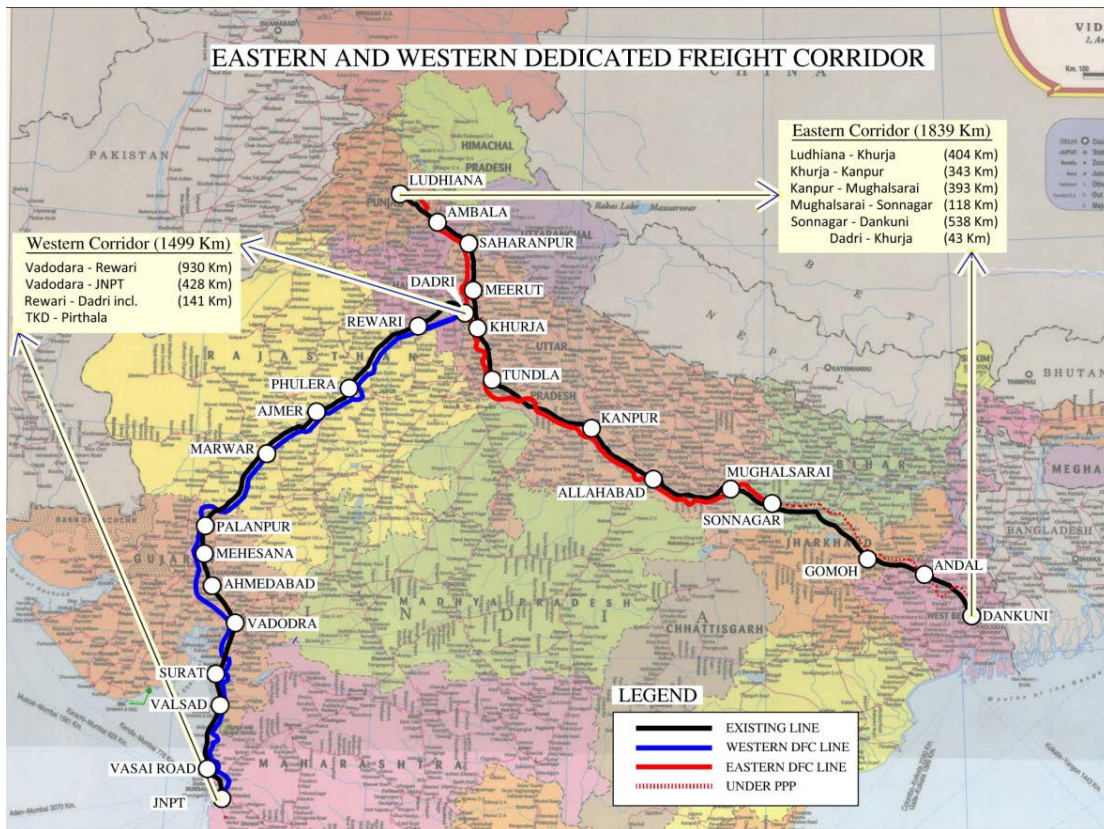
EASTERN AND WESTERN DEDICATED FREIGHT CORRIDOR

Eastern Corridor (1839 Km)

| | |
|---|---|
| Ludhiana - Khurja | (404 Km) |
| Khurja - Kanpur | (343 Km) |
| Kanpur - Mughalsarai | (393 Km) |
| Mughalsarai - Sonnagar | (118 Km) |
| Sonnagar - Dankuni | (538 Km) |
| Dadri - Khurja | (43 Km) |

Western Corridor (1499 Km)

| | |
|---|---|
| Vadodara - Rewari | (930 Km) |
| Vadodara - JNPT | (428 Km) |
| Rewari - Dadri incl. | (141 Km) |
| TKD - Pirthala | |

PAKISTAN
HIMACHAL PRADESH
LUDHIANA
AMBALA
SAHARANPUR
DADRI
MEERUT
KHURJA
REWARI
RAJASTHAN
PHULERA
AJMER
TUNDLA
UTTAR PRADESH
NEPAL
BHUTAN
KANPUR
MARWAR
ALLAHABAD
MUGHALSARAI
SONNAGAR
BIHAR
JHARKHAND
PALANPUR
MEHESANA
AHMEDABAD
GUJARAT
MADHYA PRADESH
GOMOH
ANDAL
DANKUNI
WEST BENGAL
BANGLADESH
MEGHA
VADODRA
CHHATTISGARH
SURAT
VALSAD
VASAI ROAD
JNPT
MAHARASHTRA

LEGEND
EXISTING LINE
WESTERN DFC LINE
EASTERN DFC LINE
UNDER PPP